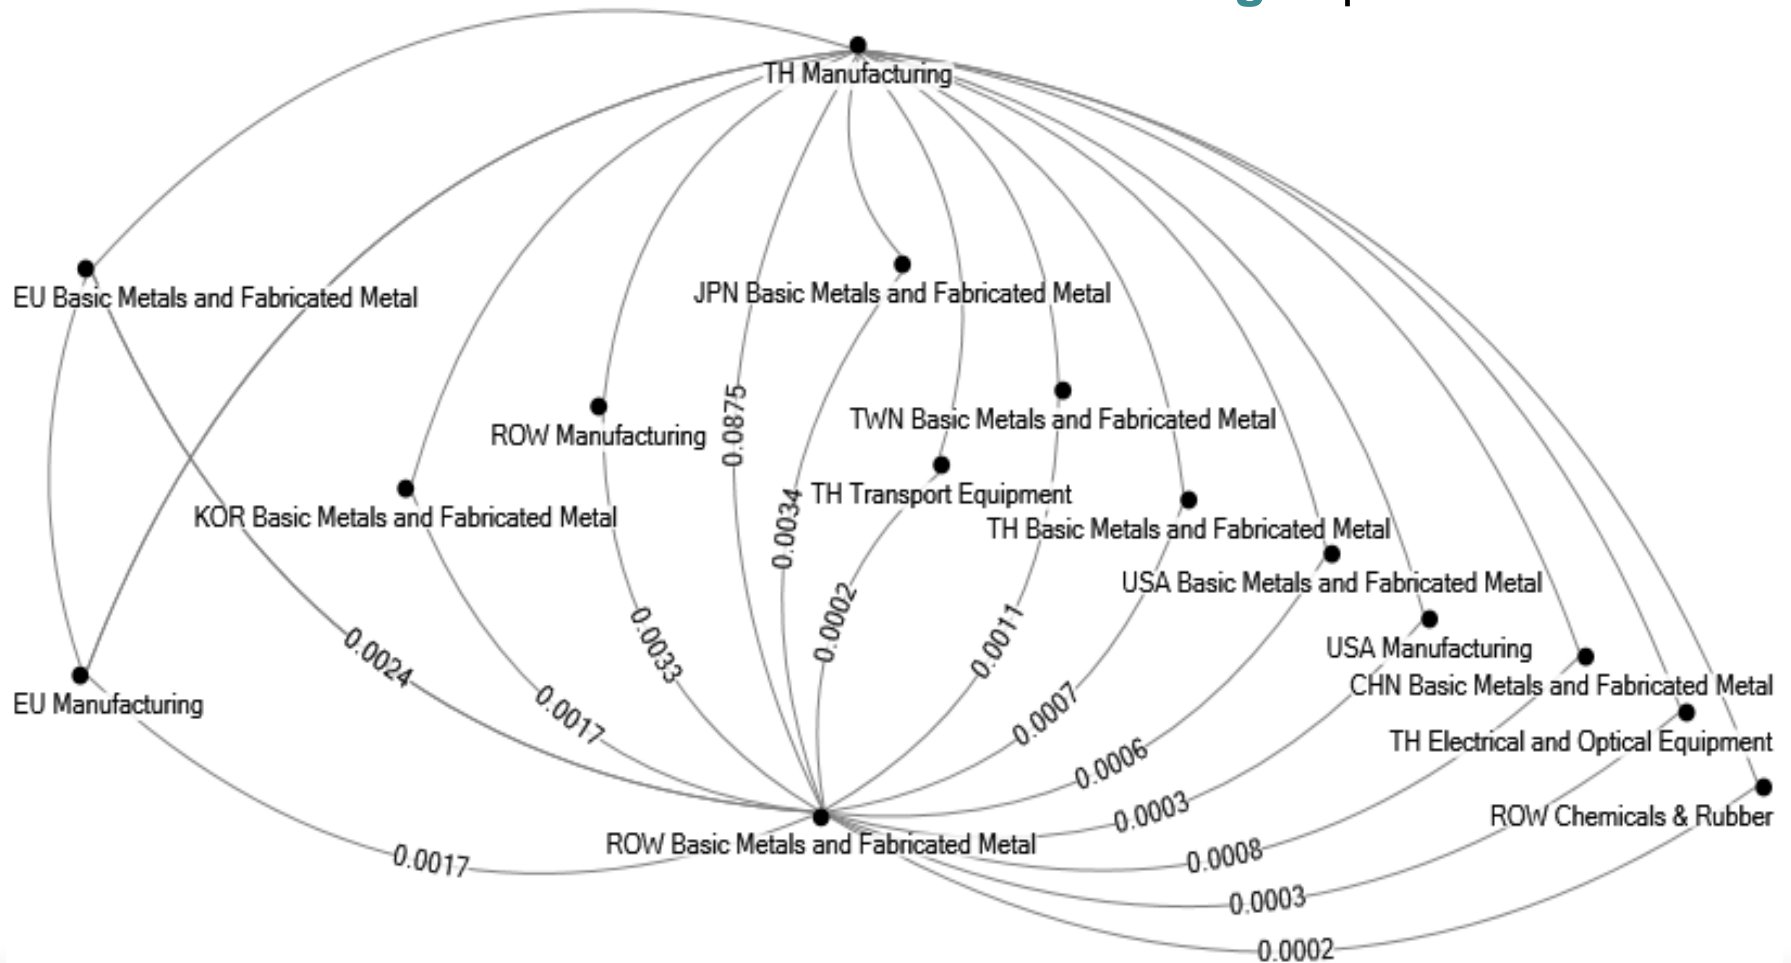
TH Manufacturing

EU Basic Metals and Fabricated Metal

JPN Basic Metals and Fabricated Metal

ROW Manufacturing

0.0875

TWN Basic Metals and Fabricated Metal

TH Transport Equipment

KOR Basic Metals and Fabricated Metal

0.0034

TH Basic Metals and Fabricated Metal

USA Basic Metals and Fabricated Metal

0.0033

0.0002

0.0011

USA Manufacturing

0.0024

CHN Basic Metals and Fabricated Metal

EU Manufacturing

0.0017

0.0007

TH Electrical and Optical Equipment

0.0006

0.0003

ROW Chemicals & Rubber

ROW Basic Metals and Fabricated Metal

0.0017

0.0008

0.0003

0.0002